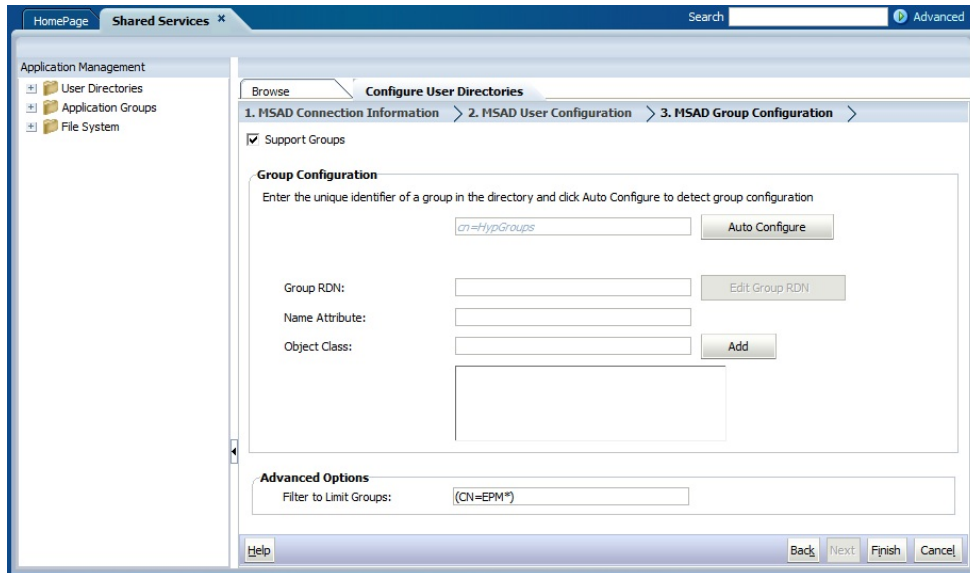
HomePage Shared Services ×

Search Advanced

Application Management

User Directories
Application Groups
File System

Browse Configure User Directories

1. MSAD Connection Information 2. MSAD User Configuration 3. MSAD Group Configuration

Support Groups

Group Configuration

Enter the unique identifier of a group in the directory and click Auto Configure to detect group configuration

cn=HypGroups Auto Configure

Group RDN: Edit Group RDN

Name Attribute:

Object Class: Add

Advanced Options

Filter to Limit Groups: (CN=EPM*)

Help Back Next Finish Cancel